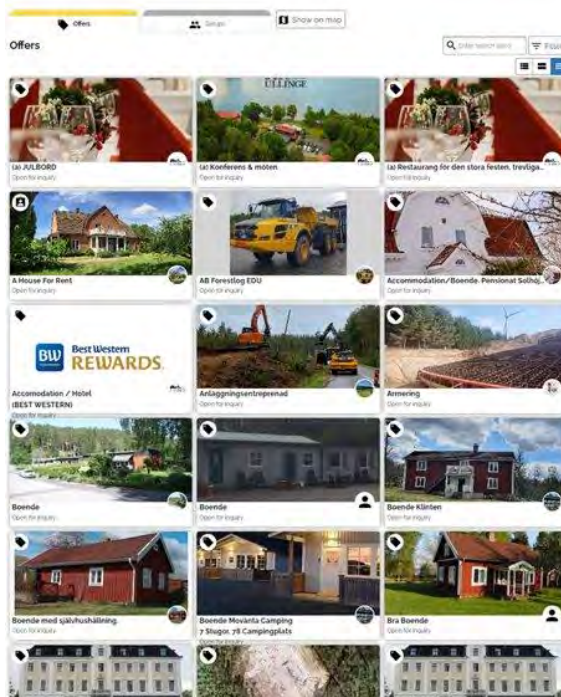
Offers

Groups

Show on map

Offers

Enter search term

Filter

ULLINGE

(a) JULBORD
Open for inquiry

(a) Konferens & möten
Open for inquiry

(a) Restaurang för den stora festen, trevliga...
Open for inquiry

A House For Rent
Open for inquiry

AB Forestlog EDU
Open for inquiry

Accommodation/Boende, Pensionat Solhöj...
Open for inquiry

BW Best Western REWARDS

Accomodation / Hotel (BEST WESTERN)
Open for inquiry

Anläggningsentreprenad
Open for inquiry

Armering
Open for inquiry

Boende
Open for inquiry

Boende
Open for inquiry

Boende Klinten
Open for inquiry

Boende med självhushållning.
Open for inquiry

Boende Movänta Camping 7 Stugor, 78 Campingplats
Open for inquiry

Bra Boende
Open for inquiry